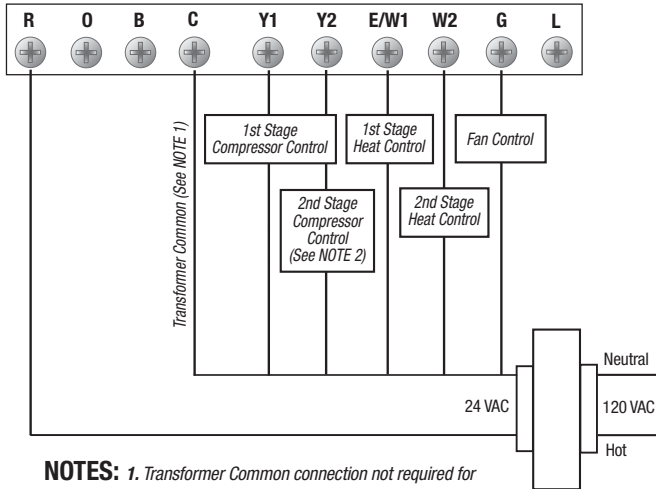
R O B C Y1 Y2 E/W1 W2 G L

1st Stage Compressor Control

1st Stage Heat Control

Fan Control

2nd Stage Compressor Control (See NOTE 2)

2nd Stage Heat Control

Transformer Common (See NOTE 1)

Neutral

24 VAC

120 VAC

Hot

NOTES: 1. Transformer Common connection not required for